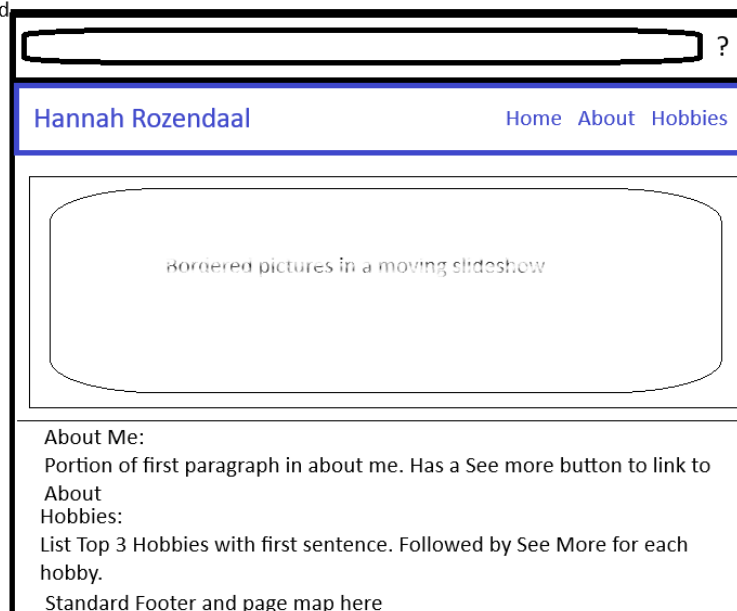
d

?

Hannah Rozendaal

Home About Hobbies

Bordered pictures in a moving slideshow

About Me:
Portion of first paragraph in about me. Has a See more button to link to About

Hobbies:
List Top 3 Hobbies with first sentence. Followed by See More for each hobby.

Standard Footer and page map here